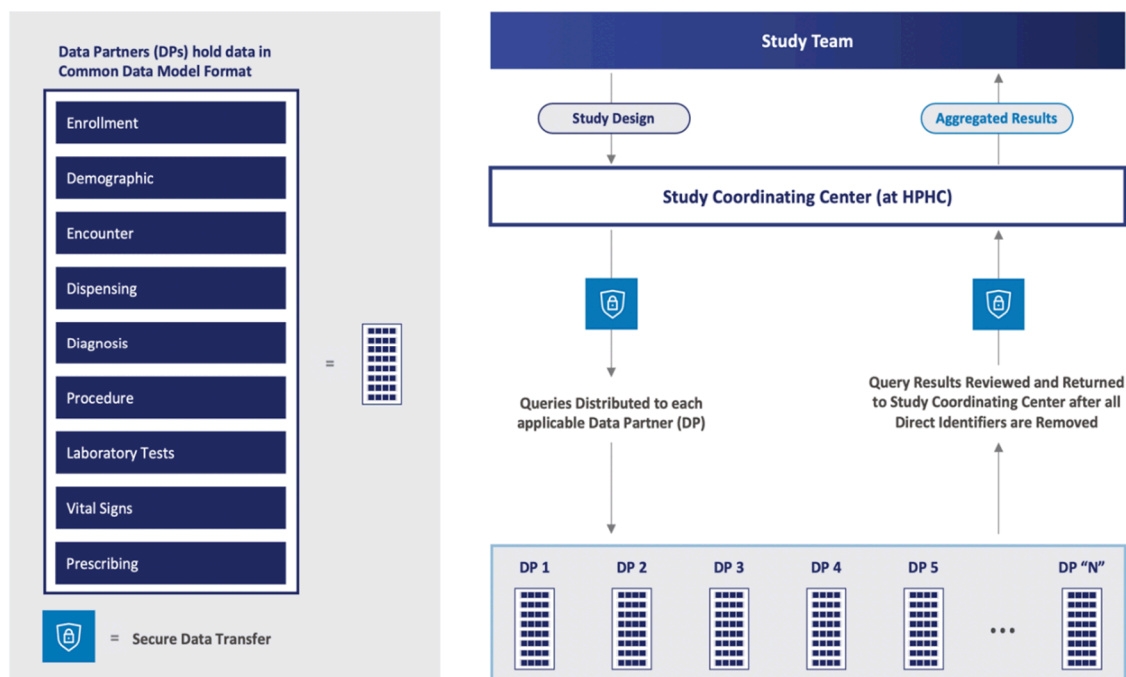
Data Partners (DPs) hold data in Common Data Model Format

Enrollment

Demographic

Encounter

Dispensing

Diagnosis

Procedure

Laboratory Tests

Vital Signs

Prescribing

=

= Secure Data Transfer

Study Team

Study Design

Aggregated Results

Study Coordinating Center (at HPHC)

Queries Distributed to each applicable Data Partner (DP)

Query Results Reviewed and Returned to Study Coordinating Center after all Direct Identifiers are Removed

DP 1

DP 2

DP 3

DP 4

DP 5

...

DP "N"